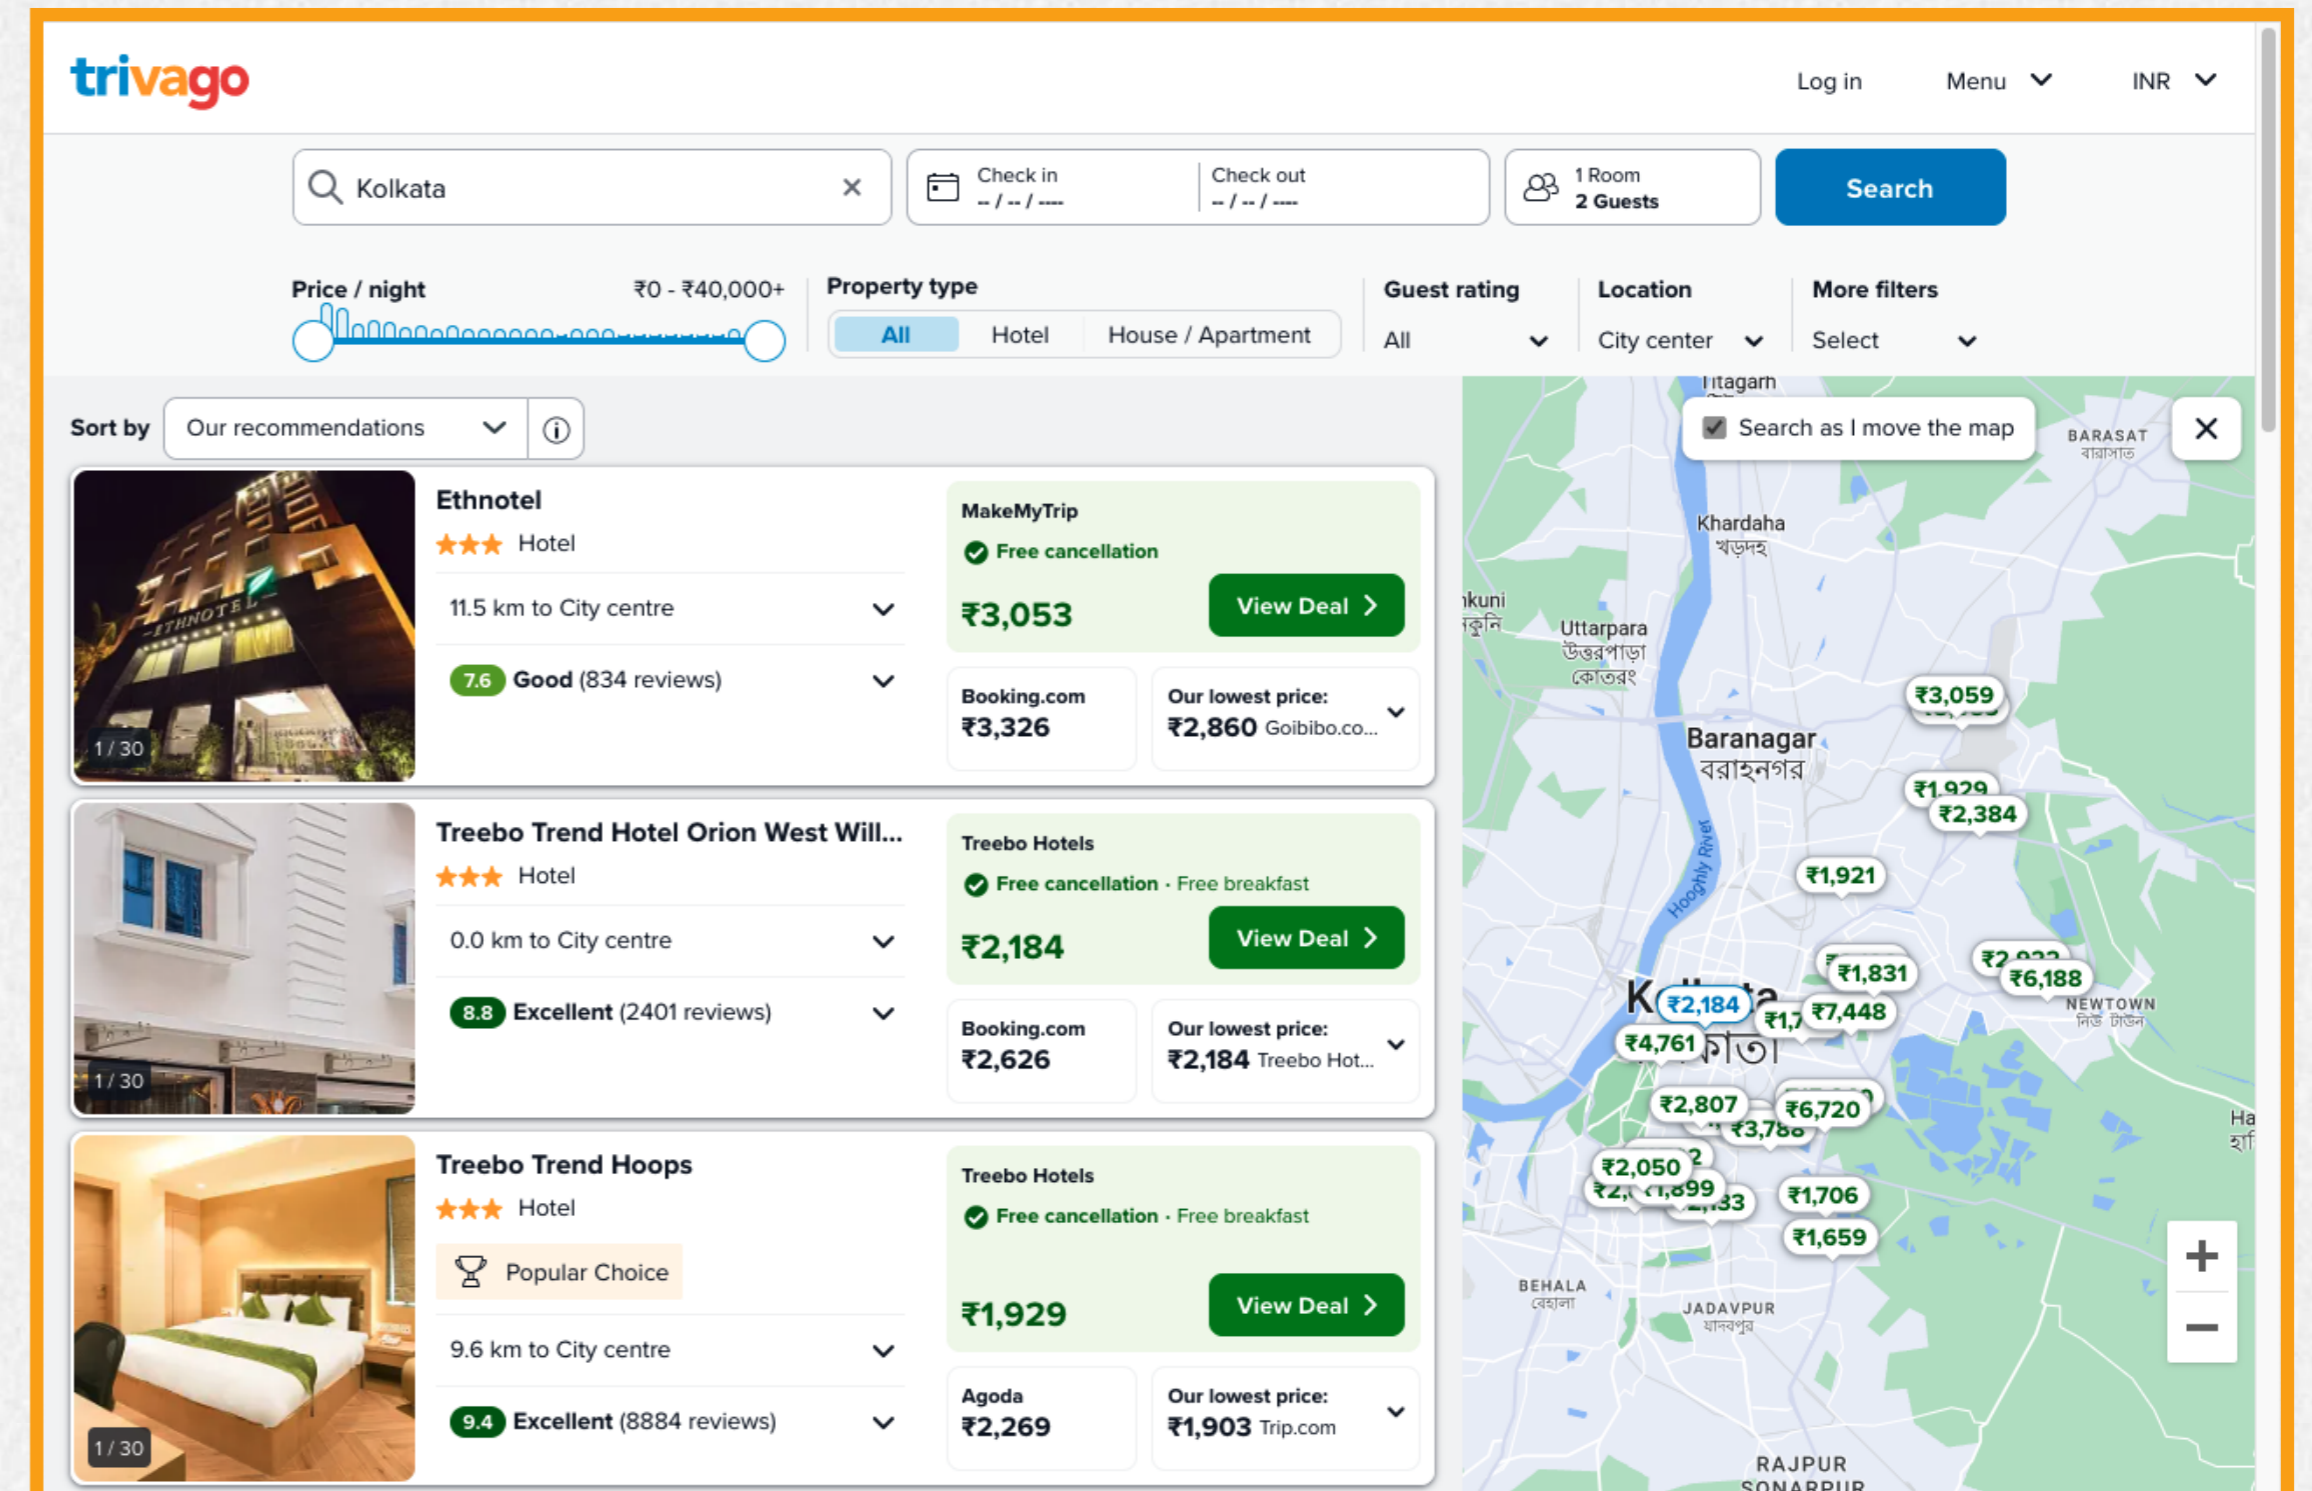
trivago

Log in Menu INR

Kolkata

Check in
-- / -- / ----

Check out
-- / -- / ----

1 Room
2 Guests

Search

Price / night ₹0 - ₹40,000+

Property type
All Hotel House / Apartment

Guest rating
All

Location
City center

More filters
Select

Sort by Our recommendations

Ethnotel
Hotel
11.5 km to City centre
7.6 Good (834 reviews)
1 / 30

MakeMyTrip
Free cancellation
₹3,053
View Deal
Booking.com
₹3,326
Our lowest price:
₹2,860 Goibibo.co...

Treebo Trend Hotel Orion West Will...
Hotel
0.0 km to City centre
8.8 Excellent (2401 reviews)
1 / 30

Treebo Hotels
Free cancellation · Free breakfast
₹2,184
View Deal
Booking.com
₹2,626
Our lowest price:
₹2,184 Treebo Hot...

Treebo Trend Hoops
Hotel
Popular Choice
9.6 km to City centre
9.4 Excellent (8884 reviews)
1 / 30

Treebo Hotels
Free cancellation · Free breakfast
₹1,929
View Deal
Agoda
₹2,269
Our lowest price:
₹1,903 Trip.com

Search as I move the map

Titagarh
BARASAT
বারাসাত
Khardaha
খড়দহ
ıkuni
Uttarpara
উত্তরপাড়া
কোতরং
Baranagar
বরাহনগর
Hooghly River
₹3,059
₹1,929
₹2,384
₹1,921
₹1,831
₹2,922
₹6,188
NEWTOWN
নিউ টাউন
₹2,184
₹1,7
₹7,448
₹4,761
₹2,807
₹6,720
₹3,788
₹2,050
₹1,899
₹2,133
₹1,706
₹1,659
BEHALA
বেহালা
JADAVPUR
যাদবপুর
RAJPUR
SONARPUR
Ha